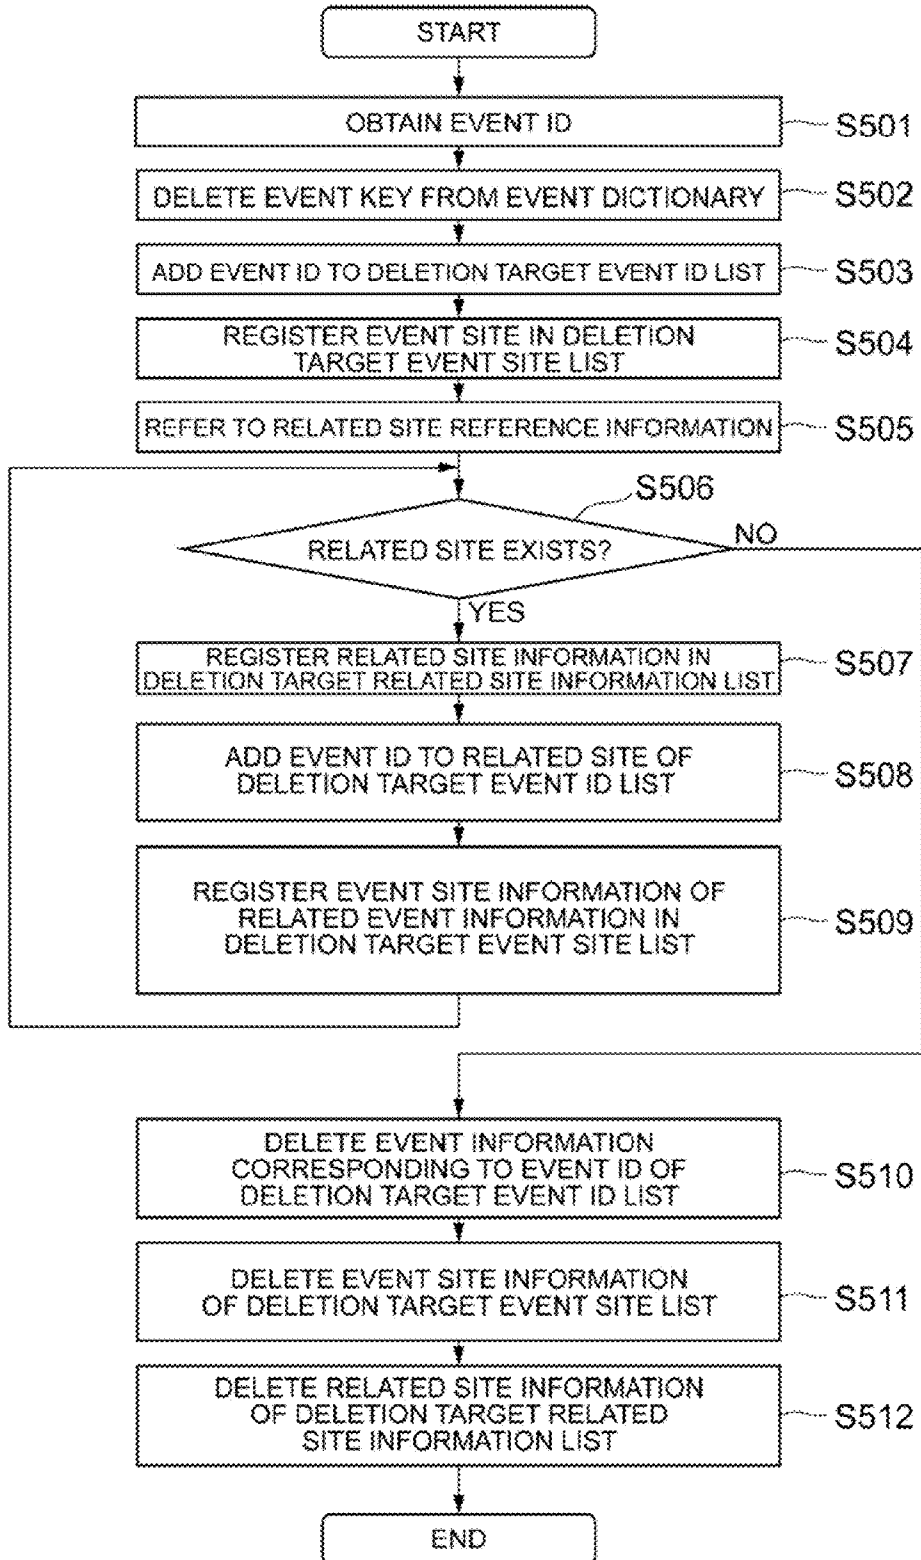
START

OBTAIN EVENT ID
S501

DELETE EVENT KEY FROM EVENT DICTIONARY
S502

ADD EVENT ID TO DELETION TARGET EVENT ID LIST
S503

REGISTER EVENT SITE IN DELETION TARGET EVENT SITE LIST
S504

REFER TO RELATED SITE REFERENCE INFORMATION
S505

S506

RELATED SITE EXISTS?

NO

YES

REGISTER RELATED SITE INFORMATION IN DELETION TARGET RELATED SITE INFORMATION LIST
S507

ADD EVENT ID TO RELATED SITE OF DELETION TARGET EVENT ID LIST
S508

REGISTER EVENT SITE INFORMATION OF RELATED EVENT INFORMATION IN DELETION TARGET EVENT SITE LIST
S509

DELETE EVENT INFORMATION CORRESPONDING TO EVENT ID OF DELETION TARGET EVENT ID LIST
S510

DELETE EVENT SITE INFORMATION OF DELETION TARGET EVENT SITE LIST
S511

DELETE RELATED SITE INFORMATION OF DELETION TARGET RELATED SITE INFORMATION LIST
S512

END